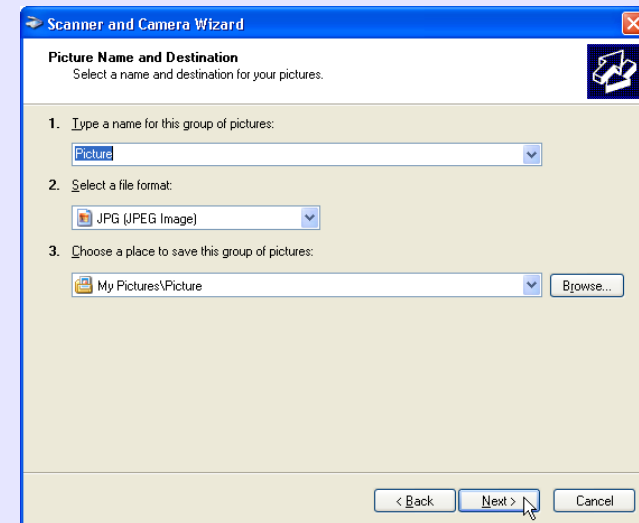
Scanner and Camera Wizard

Picture Name and Destination
Select a name and destination for your pictures.

1. Type a name for this group of pictures:

Picture

2. Select a file format:

JPG (JPEG Image)

3. Choose a place to save this group of pictures:

My Pictures\Picture

Browse...

< Back

Next >

Cancel